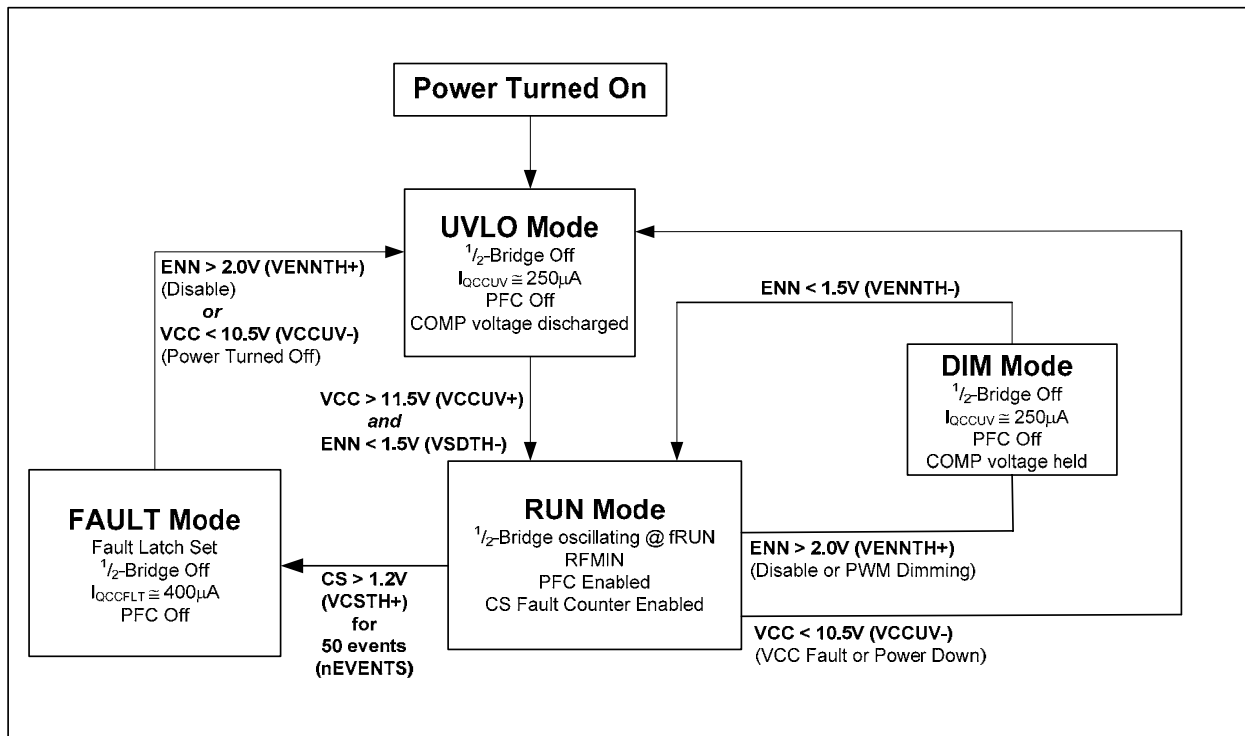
Power Turned On

UVLO Mode
$^1/_2$-Bridge Off
$I_{QCCUV} \cong 250\mu A$
PFC Off
COMP voltage discharged

ENN > 2.0V (VENNTH+)
(Disable)
or
VCC < 10.5V (VCCUV-)
(Power Turned Off)

ENN < 1.5V (VENNTH-)

DIM Mode
$^1/_2$-Bridge Off
$I_{QCCUV} \cong 250\mu A$
PFC Off
COMP voltage held

VCC > 11.5V (VCCUV+)
and
ENN < 1.5V (VSDTH-)

FAULT Mode
Fault Latch Set
$^1/_2$-Bridge Off
$I_{QCCFLT} \cong 400\mu A$
PFC Off

RUN Mode
$^1/_2$-Bridge oscillating @ fRUN
RFMIN
PFC Enabled
CS Fault Counter Enabled

ENN > 2.0V (VENNTH+)
(Disable or PWM Dimming)

CS > 1.2V
(VCSTH+)
for
50 events
(nEVENTS)

VCC < 10.5V (VCCUV-)
(VCC Fault or Power Down)